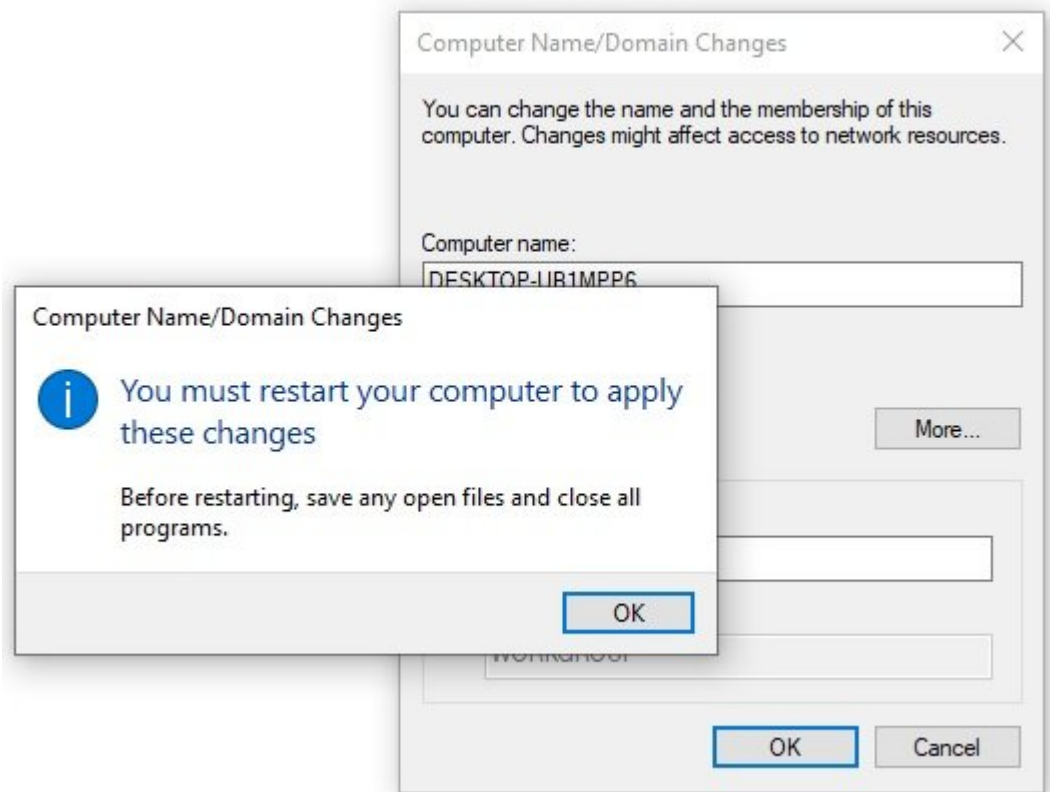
Computer Name/Domain Changes

You can change the name and the membership of this computer. Changes might affect access to network resources.

Computer name:

DESKTOP-UB1MPP6

More...

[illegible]

OK Cancel

Computer Name/Domain Changes

You must restart your computer to apply these changes

Before restarting, save any open files and close all programs.

OK